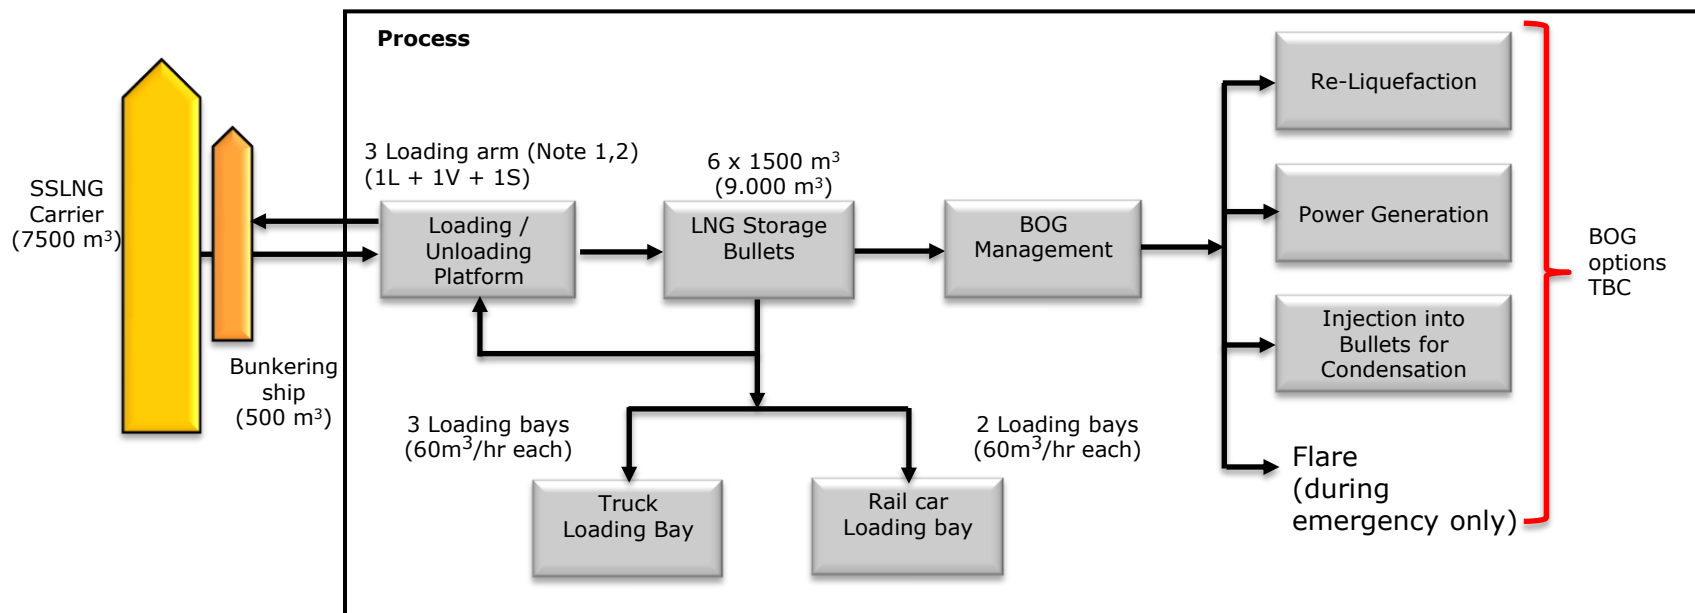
Process

SSLNG Carrier (7500 m$^3$)

Bunkering ship (500 m$^3$)

3 Loading arm (Note 1,2) (1L + 1V + 1S)

Loading / Unloading Platform

6 x 1500 m$^3$ (9.000 m$^3$)

LNG Storage Bullets

BOG Management

Re-Liquefaction

Power Generation

Injection into Bullets for Condensation

Flare (during emergency only)

BOG options TBC

3 Loading bays (60m$^3$/hr each)

2 Loading bays (60m$^3$/hr each)

Truck Loading Bay

Rail car Loading bay